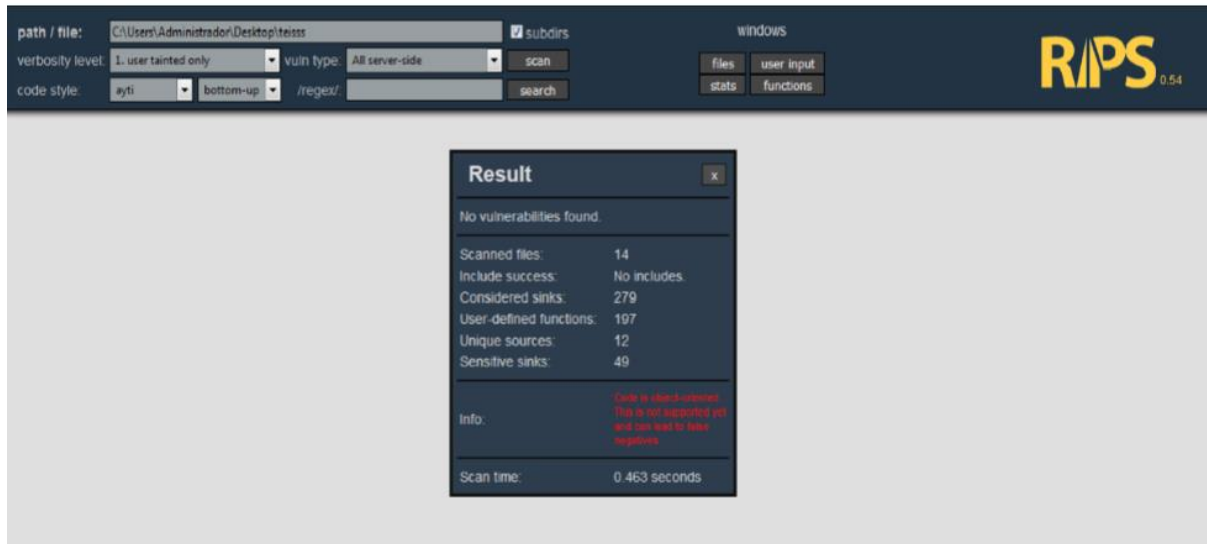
path / file: C:\Users\Administrador\Desktop\teisss
subdirs
verbosity level: 1. user tainted only
vuln type: All server-side
scan
code style: ayti
bottom-up
/regex/:
search

windows
files
user input
stats
functions

RIPS 0.54

Result
x

No vulnerabilities found.

| Scanned files: | 14 |
|---|---|
| Include success: | No includes. |
| Considered sinks: | 279 |
| User-defined functions: | 197 |
| Unique sources: | 12 |
| Sensitive sinks: | 49 |
| Info: | Code is object-oriented. This is not supported yet and can lead to false negatives. |
| Scan time: | 0.463 seconds |